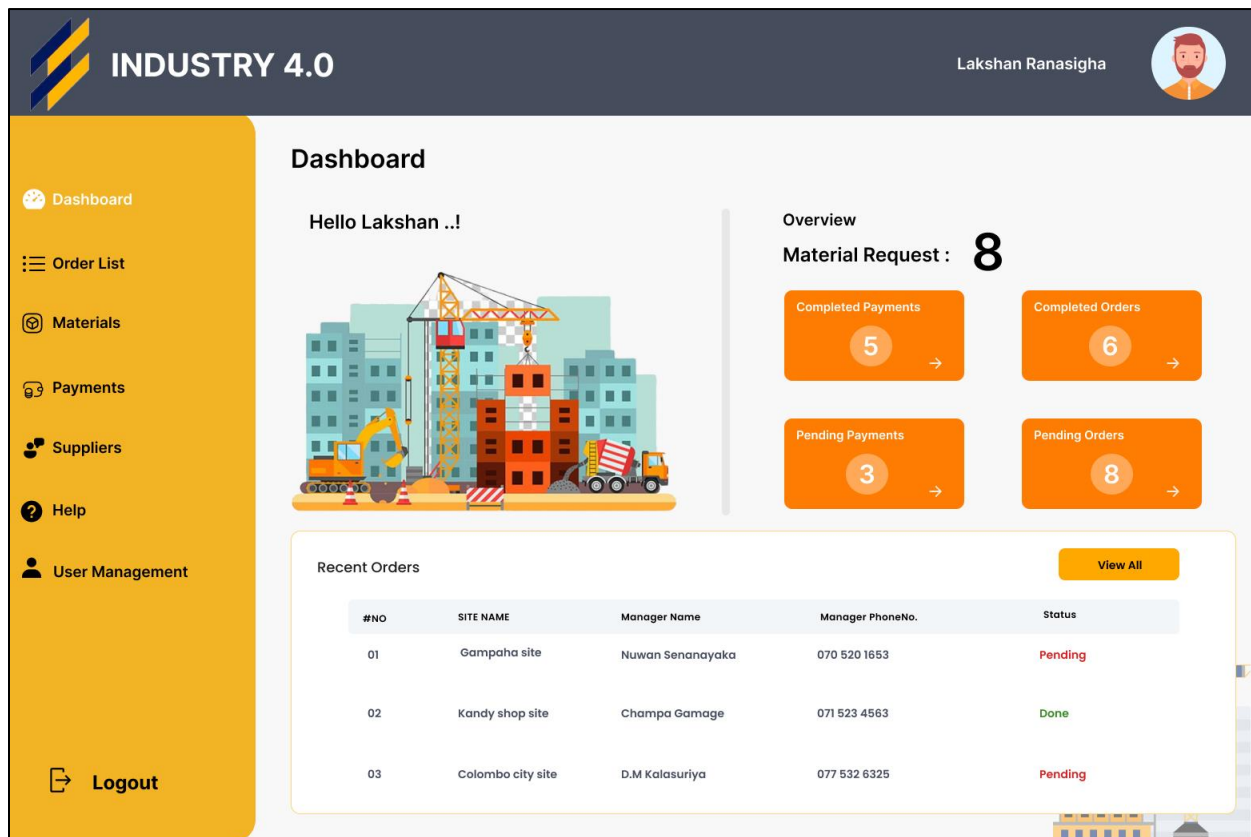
INDUSTRY 4.0

Lakshan Ranasigha

Dashboard

Order List

Materials

Payments

Suppliers

Help

User Management

Logout

Dashboard

Hello Lakshan ..!

Overview

Material Request : 8

Completed Payments
5

Completed Orders
6

Pending Payments
3

Pending Orders
8

Recent Orders

View All

| #NO | SITE NAME | Manager Name | Manager PhoneNo. | Status |
|---|---|---|---|---|
| 01 | Gampaha site | Nuwan Senanayaka | 070 520 1653 | Pending |
| 02 | Kandy shop site | Champa Gamage | 071 523 4563 | Done |
| 03 | Colombo city site | D.M Kalasuriya | 077 532 6325 | Pending |